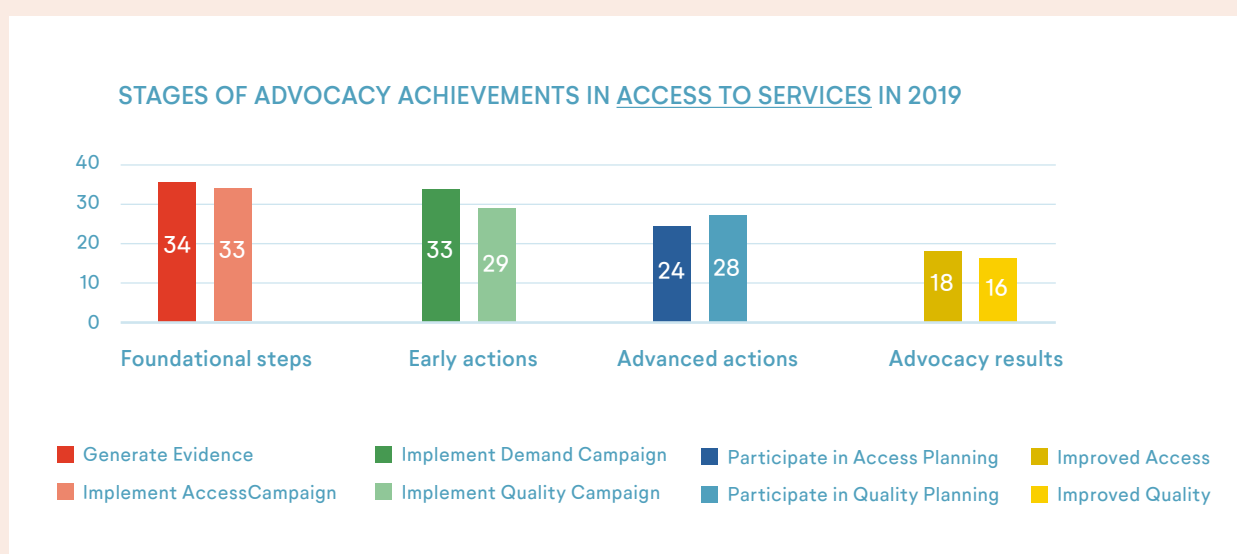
STAGES OF ADVOCACY ACHIEVEMENTS IN ACCESS TO SERVICES IN 2019

40
30
20
10
0

34 33 33 29 24 28 18 16

Foundational steps
Early actions
Advanced actions
Advocacy results

Generate Evidence
Implement AccessCampaign
Implement Demand Campaign
Implement Quality Campaign
Participate in Access Planning
Participate in Quality Planning
Improved Access
Improved Quality